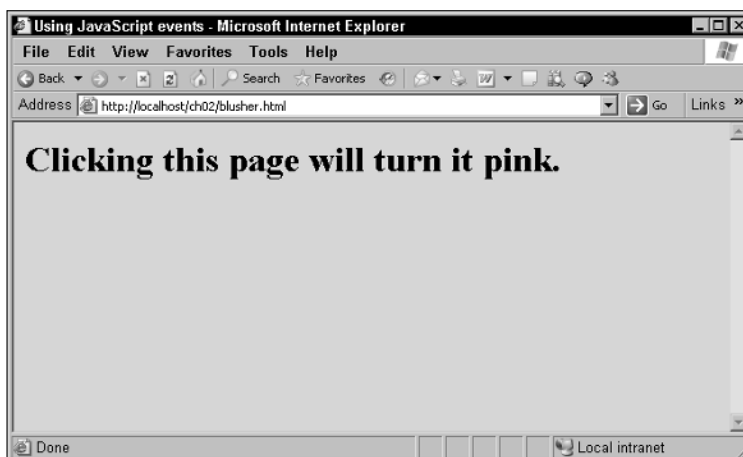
Using JavaScript events - Microsoft Internet Explorer

File Edit View Favorites Tools Help

Back Search Favorites

Address http://localhost/ch02/blusher.html Go Links »

Clicking this page will turn it pink.

Done Local intranet